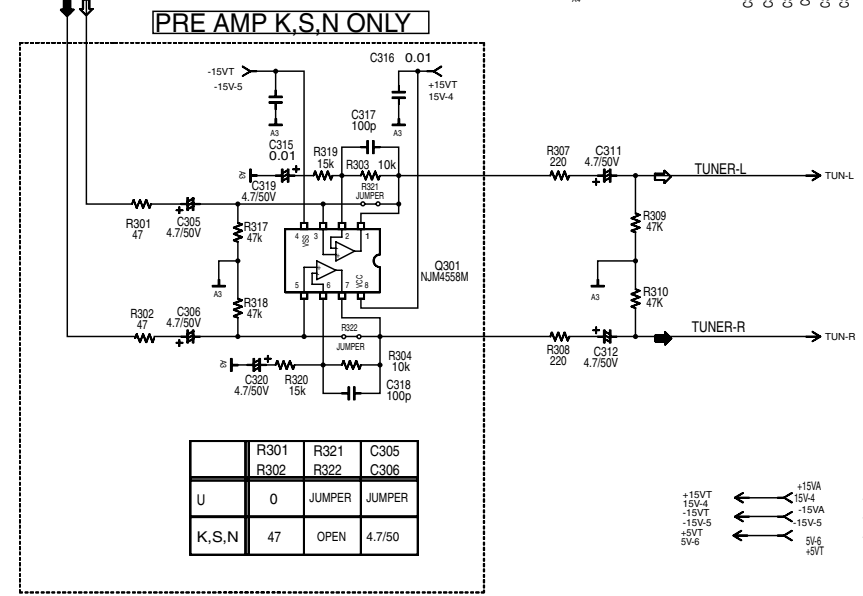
PRE AMP K,S,N ONLY

-15VT
-15V-5
C316 0.01
+15VT
15V-4
A3
C317
100p
A3
C315
0.01
R319
15k
R303 10k
R321
JUMPER
A3
C319
4.7/50V
R307
220
C311
4.7/50V
TUNER-L
TUN-L
R301
47
C305
4.7/50V
R317
47k
4 VSS 3
2
1
R309
47K
A3
Q301
NJM4558M
5
6
7 VCC 8
A3
R310
47K
R318
47k
R302
47
C306
4.7/50V
R322
JUMPER
TUNER-R
TUN-R
R308
220
C312
4.7/50V
A3
C320
4.7/50V
R320
15k
R304
10k
C318
100p

| | R301 R302 | R321 R322 | C305 C306 |
|---|---|---|---|
| U | 0 | JUMPER | JUMPER |
| K,S,N | 47 | OPEN | 4.7/50 |

+15VT
15V-4
-15VT
-15V-5
+5VT
5V-6
+15VA
15V-4
-15VA
-15V-5
5V-6
+5VT